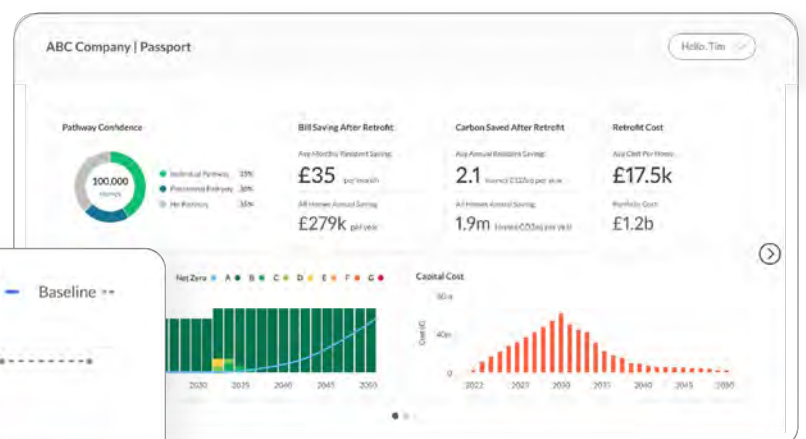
ABC Company | Passport

Hello, Tim

Pathway Confidence

100,000
Homes

Individual Pathway 33%
Provisional Pathway 30%
No Pathway 33%

Bill Saving After Retrofit

Avg Monthly Resident Saving
£35 per month

All Homes Annual Saving
£279k per year

Carbon Saved After Retrofit

Avg Annual Resident Saving
2.1 tonnes $CO_2$e per year

All Homes Annual Saving
1.9m tonnes $CO_2$e per year

Retrofit Cost

Avg Cost Per Home
£17.5k

Portfolio Cost
£1.2b

Baseline

Net Zero A B C D E F G

2030 2035 2040 2045 2050

Capital Cost

80m
40m
0

Cost (£)

2022 2026 2030 2035 2040 2045 2050